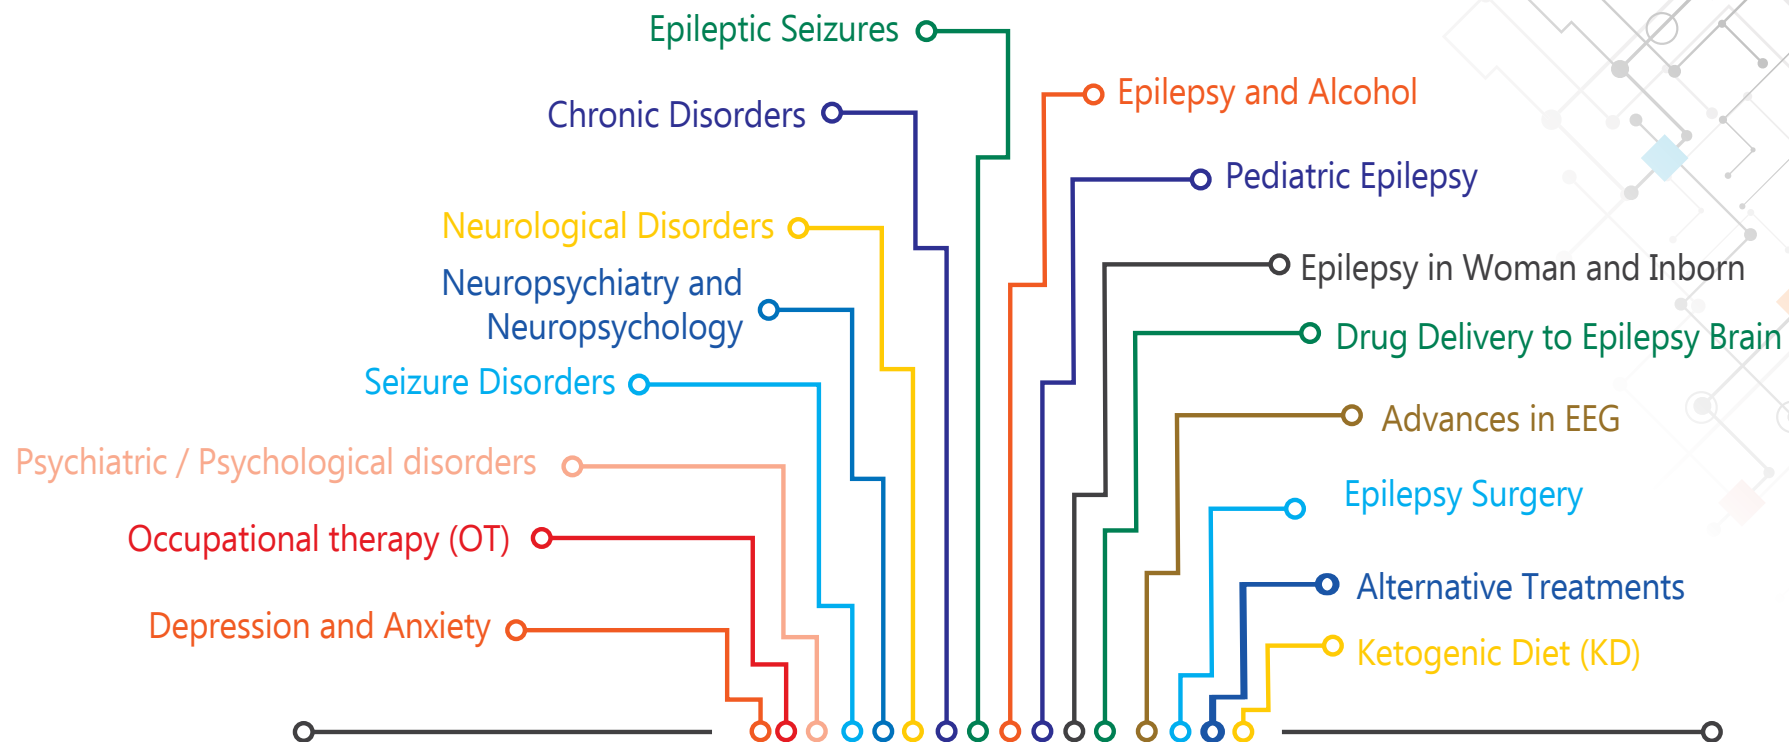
Epileptic Seizures

Chronic Disorders

Neurological Disorders

Neuropsychiatry and Neuropsychology

Seizure Disorders

Psychiatric / Psychological disorders

Occupational therapy (OT)

Depression and Anxiety

Epilepsy and Alcohol

Pediatric Epilepsy

Epilepsy in Woman and Inborn

Drug Delivery to Epilepsy Brain

Advances in EEG

Epilepsy Surgery

Alternative Treatments

Ketogenic Diet (KD)